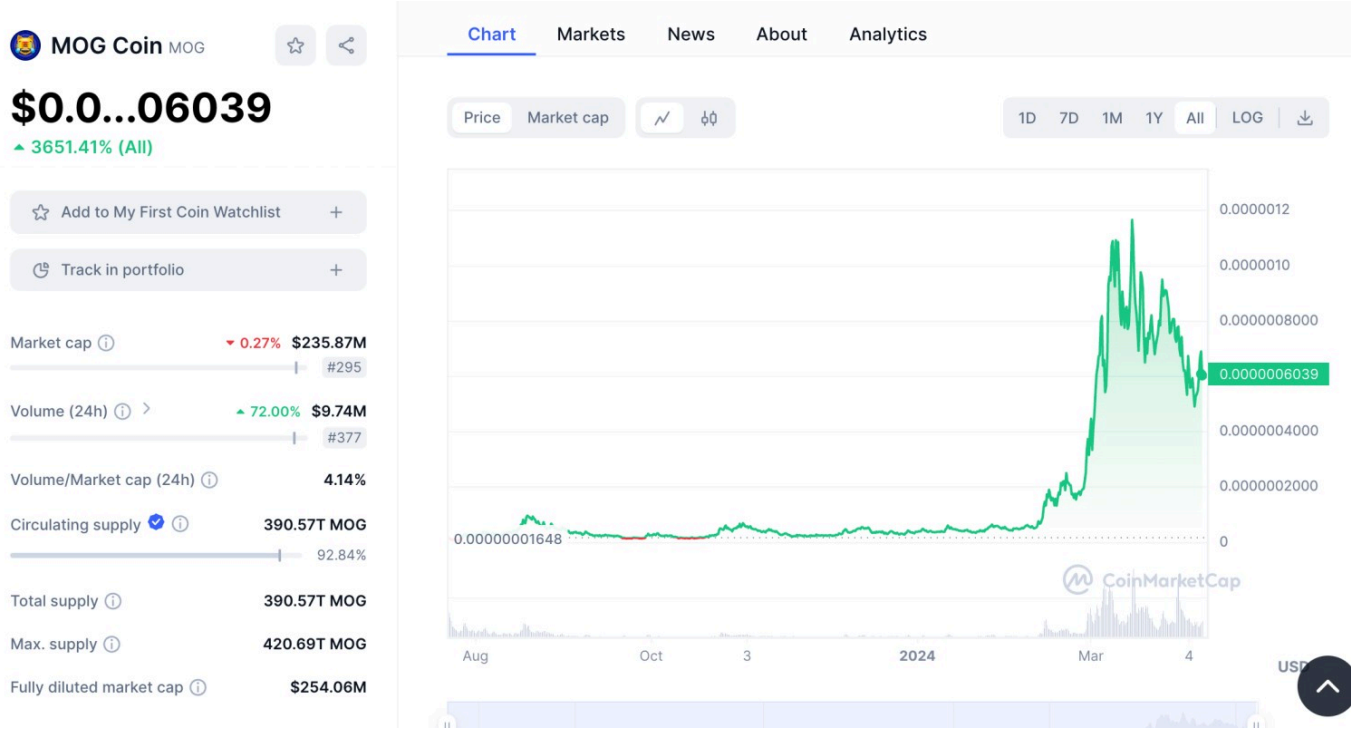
MOG Coin MOG

$0.0...06039

▲ 3651.41% (All)

Add to My First Coin Watchlist +

Track in portfolio +

Market cap ⓘ ▼ 0.27% $235.87M
#295

Volume (24h) ⓘ > ▲ 72.00% $9.74M
#377

Volume/Market cap (24h) ⓘ 4.14%

Circulating supply ⓘ 390.57T MOG
92.84%

Total supply ⓘ 390.57T MOG

Max. supply ⓘ 420.69T MOG

Fully diluted market cap ⓘ $254.06M

Chart Markets News About Analytics

Price Market cap

1D 7D 1M 1Y All LOG

0.0000012
0.0000010
0.0000008000
0.0000006039
0.0000004000
0.0000002000
0

0.00000001648

CoinMarketCap

Aug Oct 3 2024 Mar 4

USD